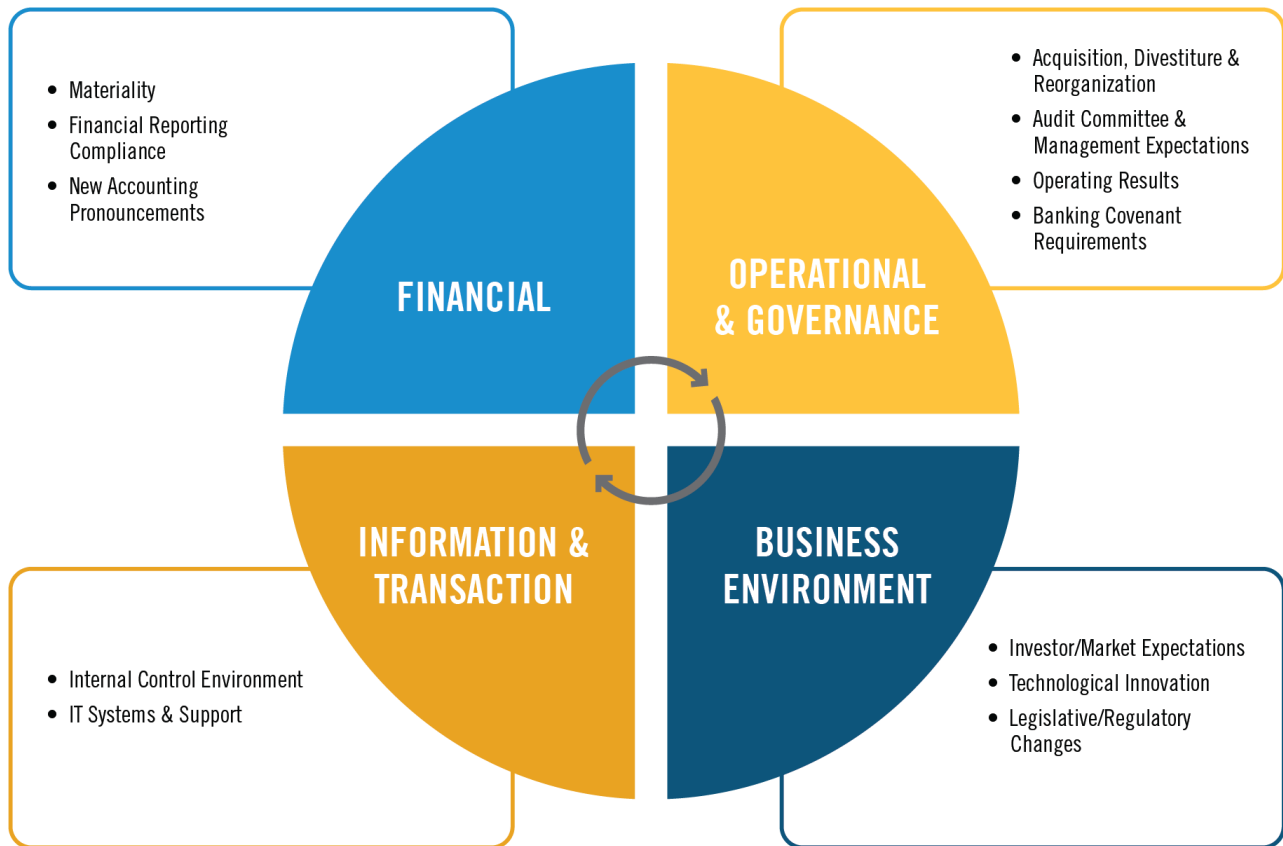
- Materiality
- Financial Reporting Compliance
- New Accounting Pronouncements

FINANCIAL

- Acquisition, Divestiture & Reorganization
- Audit Committee & Management Expectations
- Operating Results
- Banking Covenant Requirements

OPERATIONAL & GOVERNANCE

INFORMATION & TRANSACTION

- Internal Control Environment
- IT Systems & Support

BUSINESS ENVIRONMENT

- Investor/Market Expectations
- Technological Innovation
- Legislative/Regulatory Changes